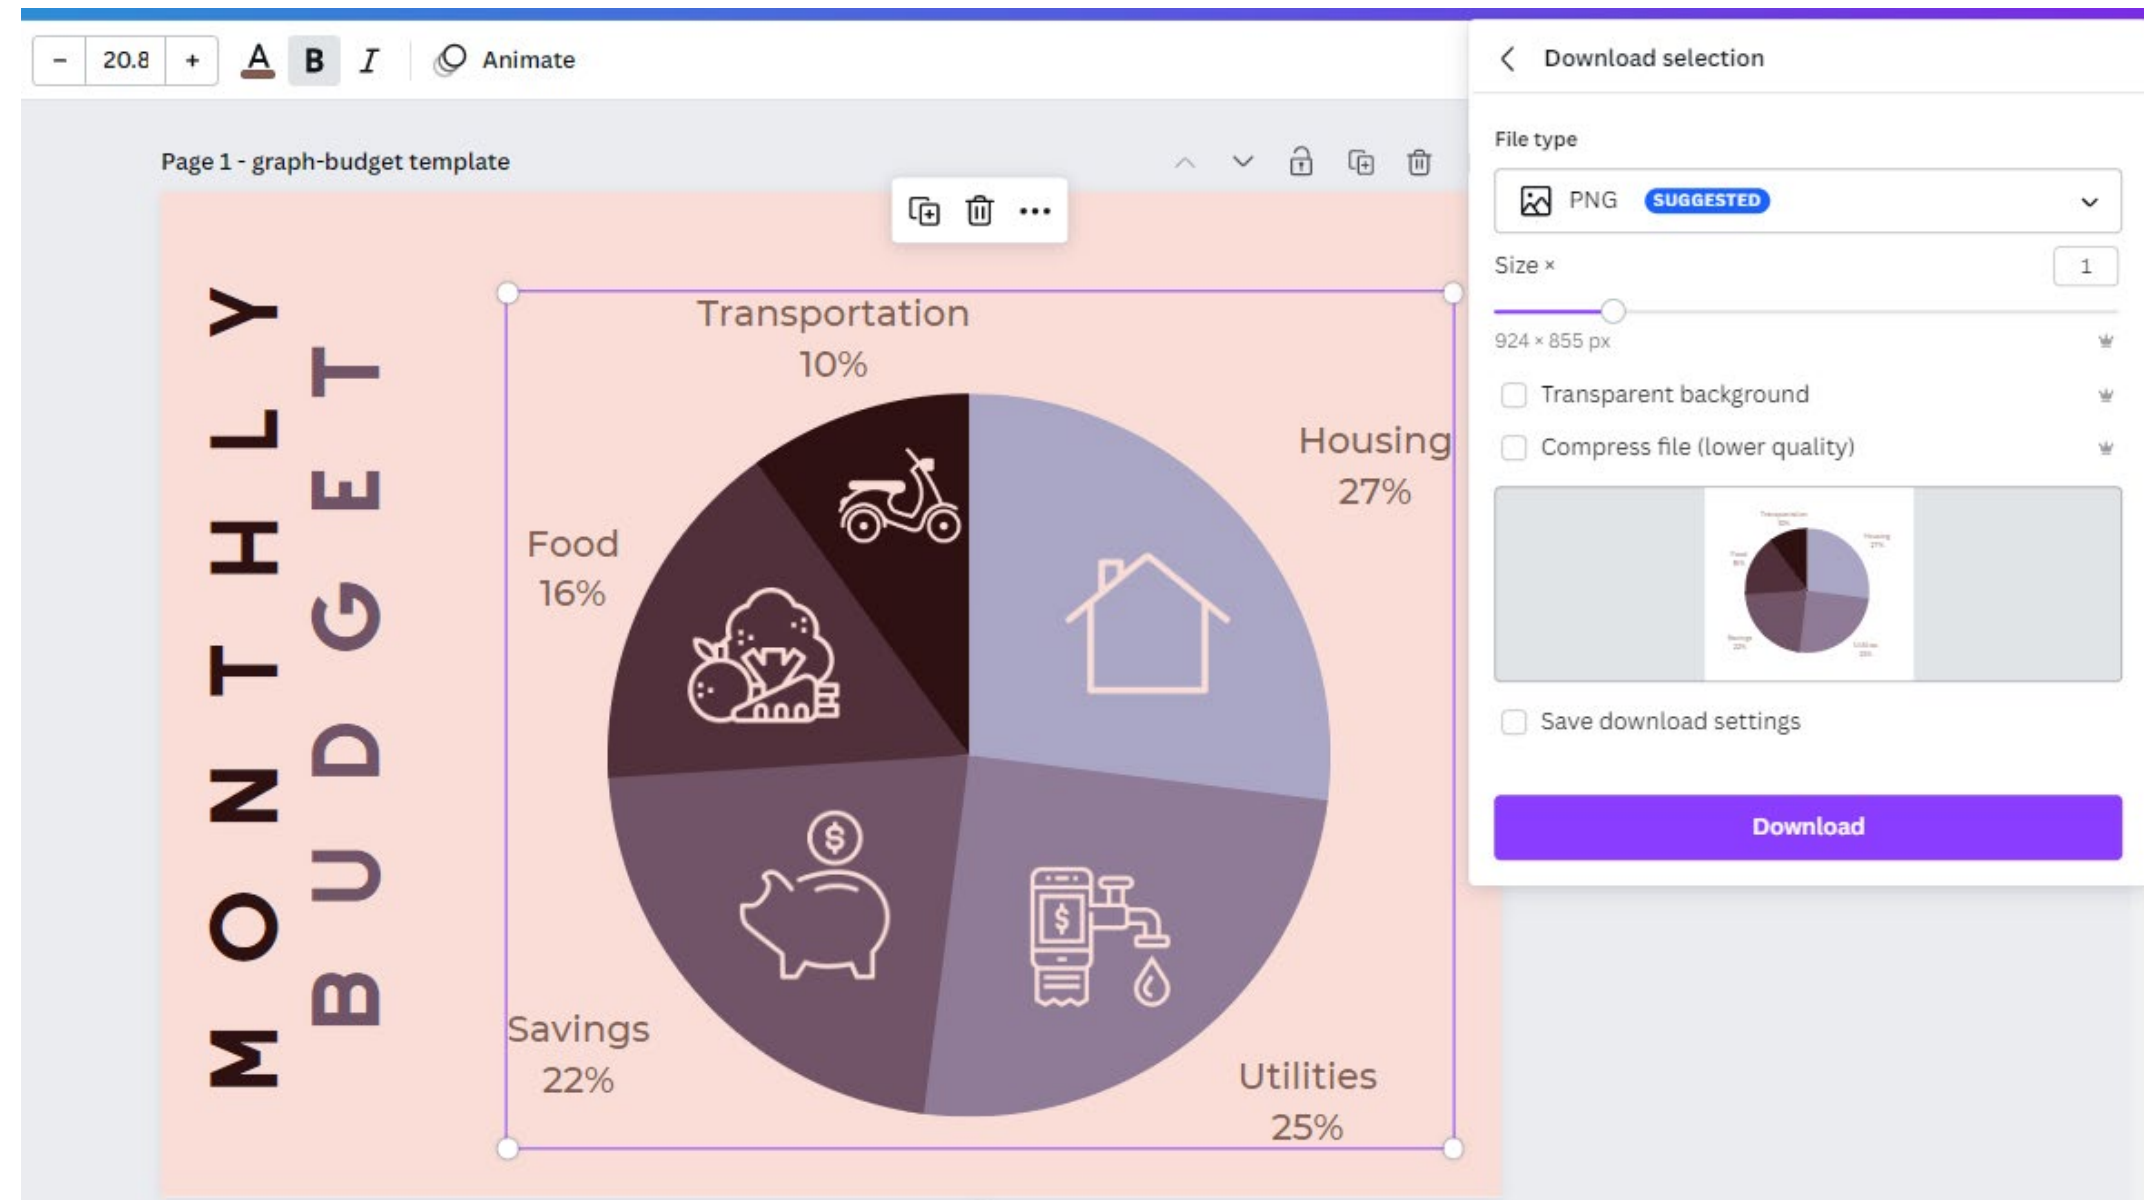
− 20.8 + A B I Animate

Page 1 - graph-budget template

MONTHLY
BUDGET

Transportation
10%

Housing
27%

Food
16%

Savings
22%

Utilities
25%

Download selection

File type

PNG SUGGESTED

Size × 1

924 × 855 px

Transparent background

Compress file (lower quality)

Save download settings

Download